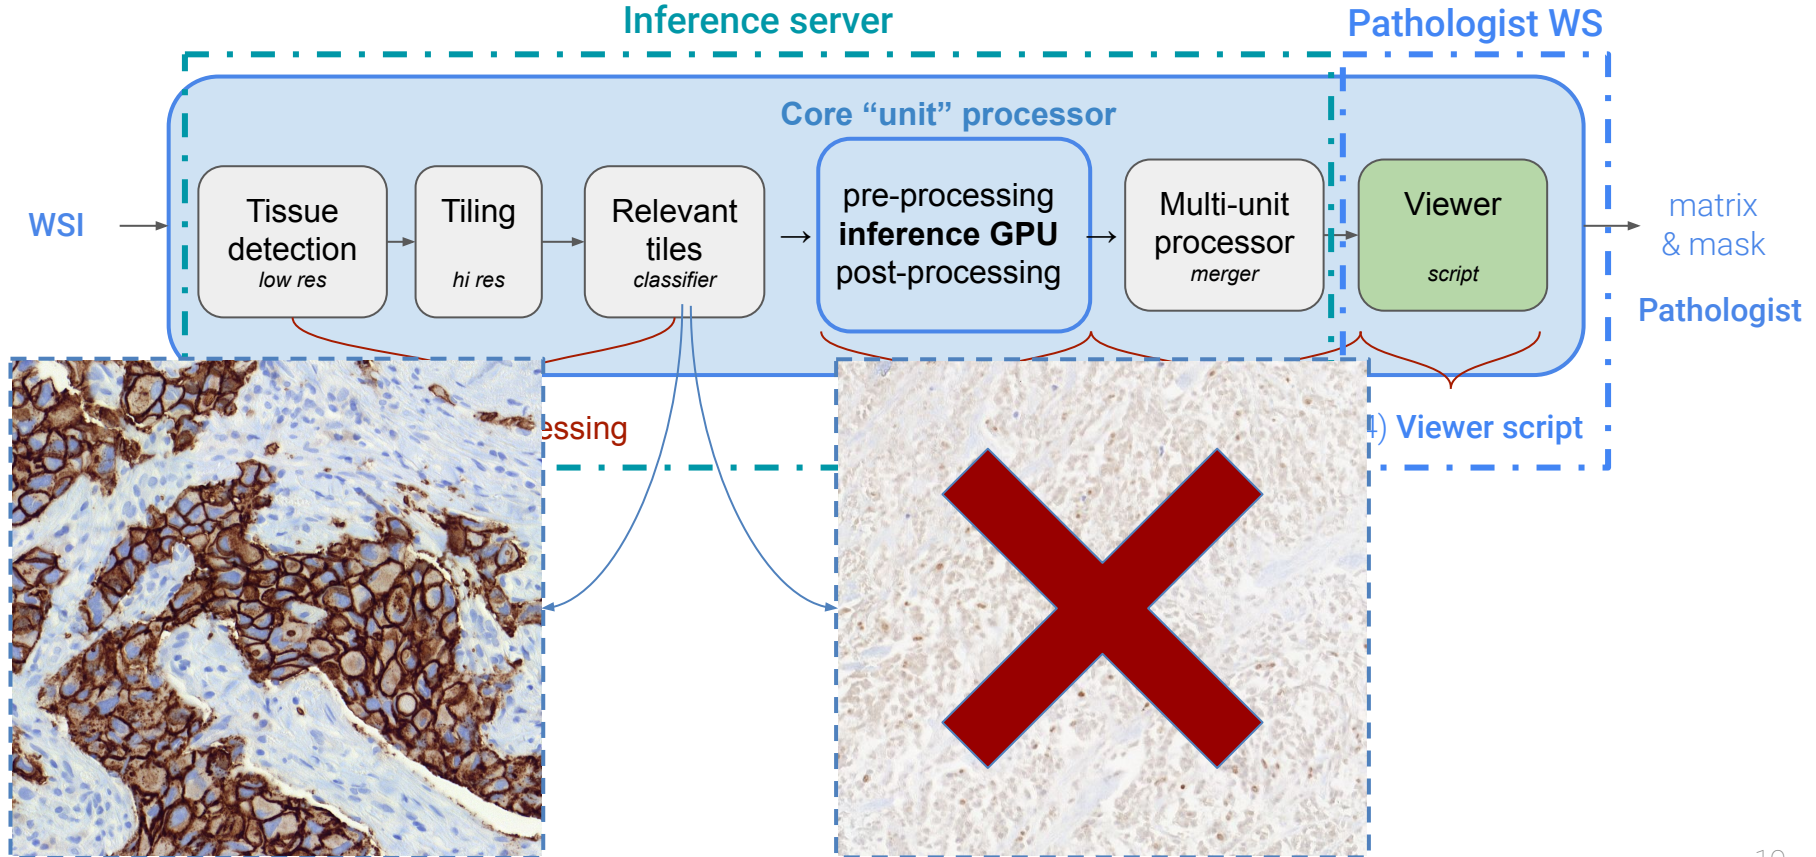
Inference server

Pathologist WS

Core “unit” processor

WSI

Tissue detection
low res

Tiling
hi res

Relevant tiles
classifier

pre-processing
**inference GPU**
post-processing

Multi-unit processor
merger

Viewer
script

matrix & mask

Pathologist

essing

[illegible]) Viewer script

10